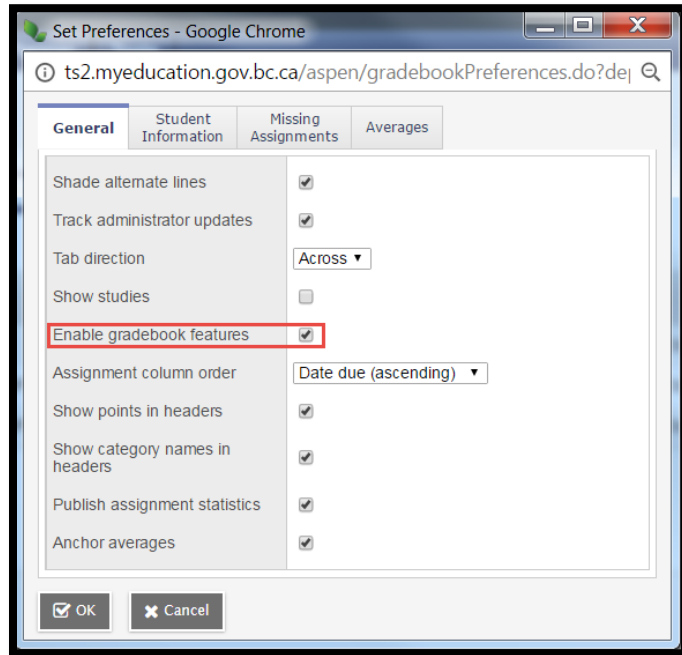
Set Preferences - Google Chrome

ts2.myeducation.gov.bc.ca/aspen/gradebookPreferences.do?de

General | Student Information | Missing Assignments | Averages

| | |
|---|---|
| Shade alternate lines | ☑ |
| Track administrator updates | ☑ |
| Tab direction | Across ▾ |
| Show studies | ☐ |
| Enable gradebook features | ☑ |
| Assignment column order | Date due (ascending) ▾ |
| Show points in headers | ☑ |
| Show category names in headers | ☑ |
| Publish assignment statistics | ☑ |
| Anchor averages | ☑ |

OK    Cancel